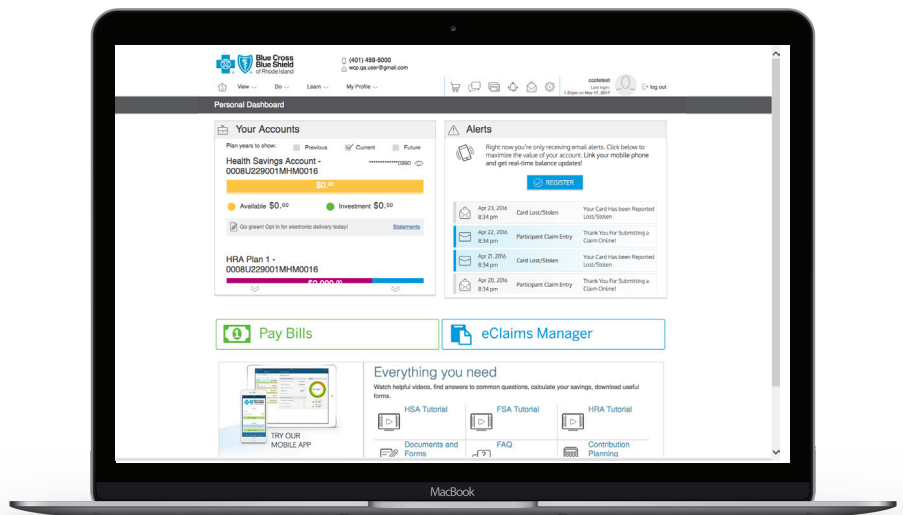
Blue Cross Blue Shield of Rhode Island

(401) 459-5000
wcp.qa.user@gmail.com

ccotetest
Last login: 1:39pm on Nov 17, 2017

log out

View Do Learn My Profile

Personal Dashboard

Your Accounts

Plan years to show: Previous Current Future

Health Savings Account - 0008U229001MHM0016

**********0990

$0.00

Available $0.00 Investment $0.00

Go green! Opt in for electronic delivery today! Statements

HRA Plan 1 - 0008U229001MHM0016

$0,000.00

Alerts

Right now you're only receiving email alerts. Click below to maximize the value of your account. Link your mobile phone and get real-time balance updates!

REGISTER

| | | |
|---|---|---|
| Apr 23, 2016 8:34 pm | Card Lost/Stolen | Your Card Has been Reported Lost/Stolen |
| Apr 22, 2016 8:34 pm | Participant Claim Entry | Thank You For Submitting a Claim Online! |
| Apr 21, 2016 8:34 pm | Card Lost/Stolen | Your Card Has been Reported Lost/Stolen |
| Apr 20, 2016 8:34 pm | Participant Claim Entry | Thank You For Submitting a Claim Online! |

Pay Bills

eClaims Manager

TRY OUR MOBILE APP

Everything you need

Watch helpful videos, find answers to common questions, calculate your savings, download useful forms.

HSA Tutorial FSA Tutorial HRA Tutorial

Documents and Forms FAQ Contribution Planning

MacBook